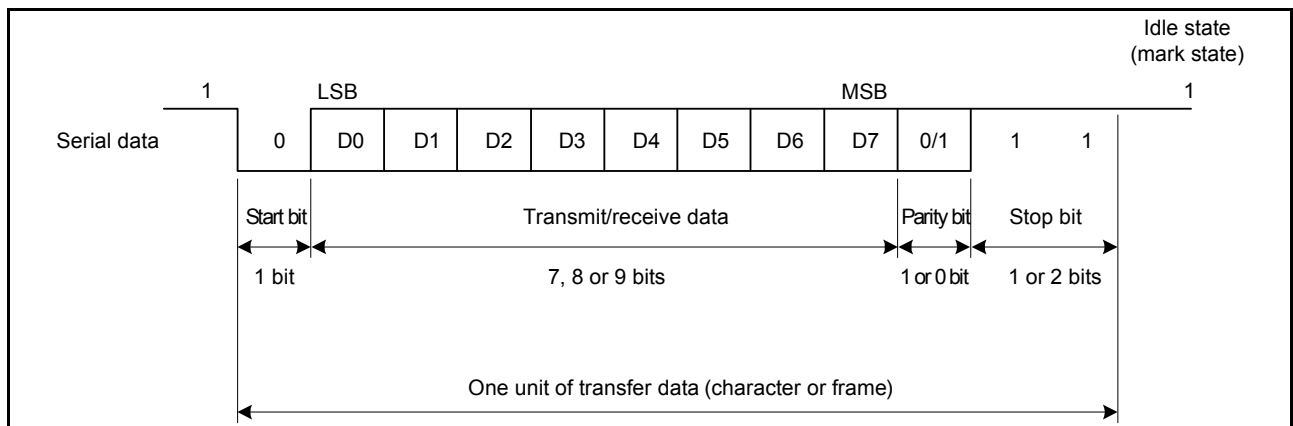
Idle state (mark state)

1

LSB

MSB

1

Serial data

0

D0

D1

D2

D3

D4

D5

D6

D7

0/1

1

1

Start bit

Transmit/receive data

Parity bit

Stop bit

1 bit

7, 8 or 9 bits

1 or 0 bit

1 or 2 bits

One unit of transfer data (character or frame)